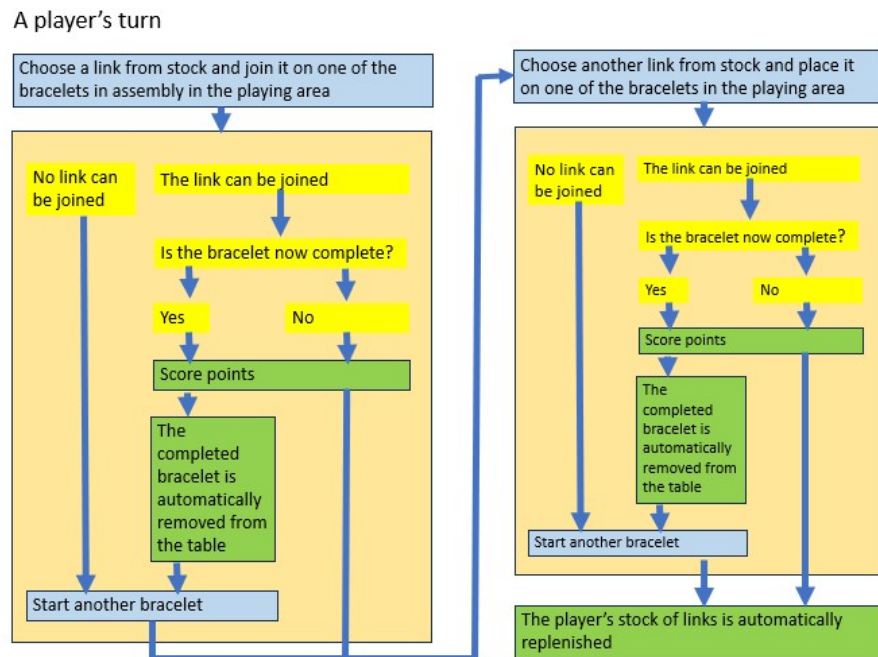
A player's turn

Choose a link from stock and join it on one of the bracelets in assembly in the playing area

No link can be joined

The link can be joined

Is the bracelet now complete?

Yes

No

Score points

The completed bracelet is automatically removed from the table

Start another bracelet

Choose another link from stock and place it on one of the bracelets in the playing area

No link can be joined

The link can be joined

Is the bracelet now complete?

Yes

No

Score points

The completed bracelet is automatically removed from the table

Start another bracelet

The player's stock of links is automatically replenished